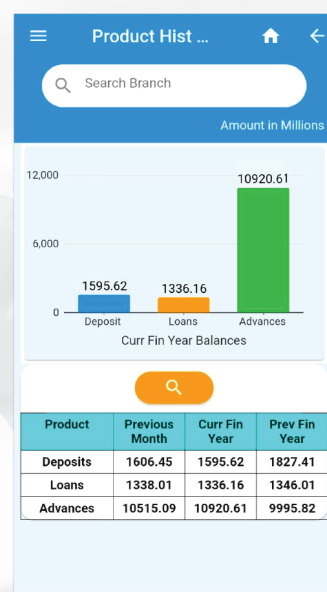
Product Hist ...

Search Branch

Amount in Millions

12,000
6,000
0

10920.61
1595.62
1336.16

Deposit
Loans
Advances

Curr Fin Year Balances

| Product | Previous Month | Curr Fin Year | Prev Fin Year |
|---|---|---|---|
| Deposits | 1606.45 | 1595.62 | 1827.41 |
| Loans | 1338.01 | 1336.16 | 1346.01 |
| Advances | 10515.09 | 10920.61 | 9995.82 |